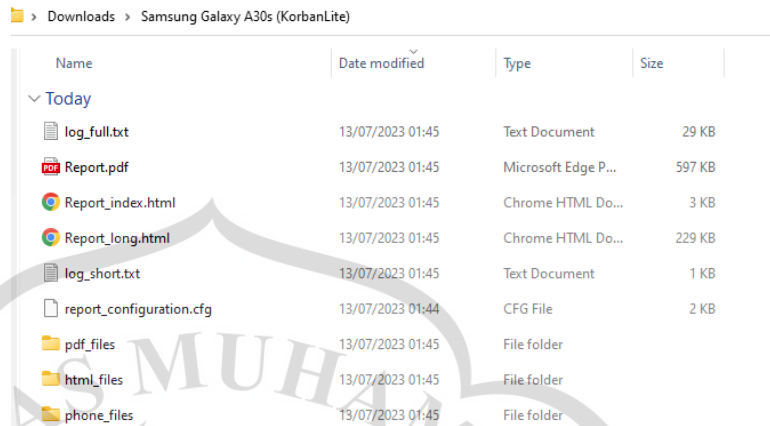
> Downloads > Samsung Galaxy A30s (KorbanLite)

| Name | Date modified | Type | Size |
|---|---|---|---|
| Today | | | |
| log_full.txt | 13/07/2023 01:45 | Text Document | 29 KB |
| Report.pdf | 13/07/2023 01:45 | Microsoft Edge P... | 597 KB |
| Report_index.html | 13/07/2023 01:45 | Chrome HTML Do... | 3 KB |
| Report_long.html | 13/07/2023 01:45 | Chrome HTML Do... | 229 KB |
| log_short.txt | 13/07/2023 01:45 | Text Document | 1 KB |
| report_configuration.cfg | 13/07/2023 01:44 | CFG File | 2 KB |
| pdf_files | 13/07/2023 01:45 | File folder | |
| html_files | 13/07/2023 01:45 | File folder | |
| phone_files | 13/07/2023 01:45 | File folder | |

S MUHA